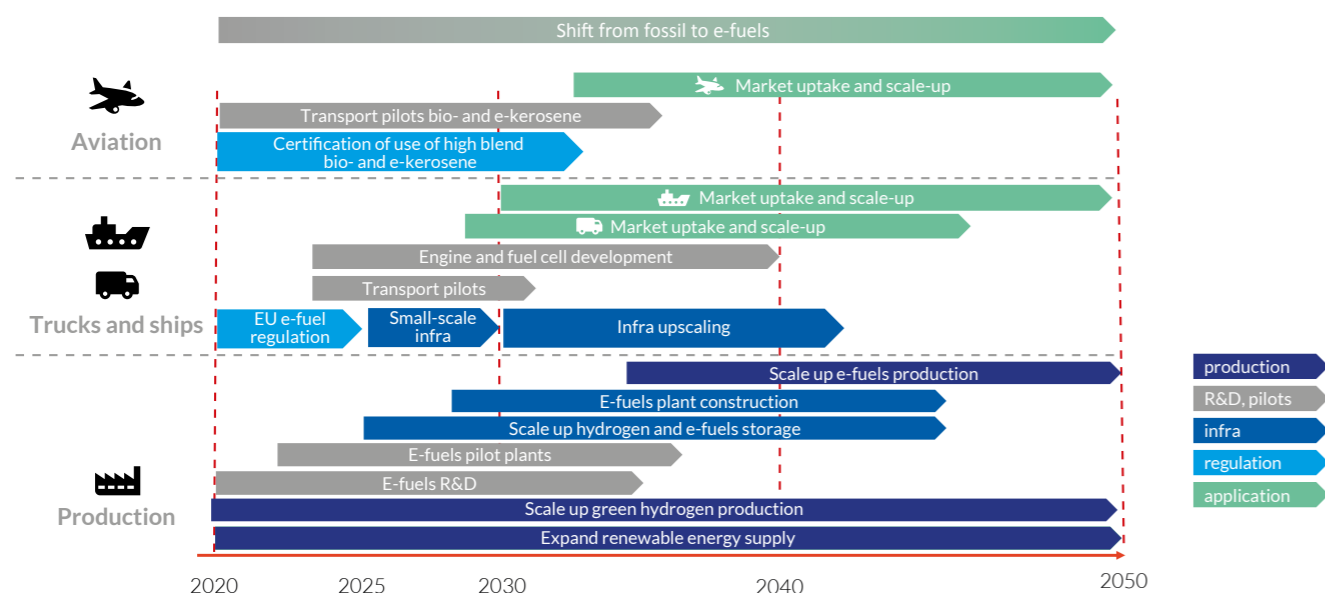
Shift from fossil to e-fuels

Market uptake and scale-up

Aviation

Transport pilots bio- and e-kerosene

Certification of use of high blend bio- and e-kerosene

Market uptake and scale-up

Market uptake and scale-up

Engine and fuel cell development

Transport pilots

Trucks and ships

EU e-fuel regulation

Small-scale infra

Infra upscaling

Scale up e-fuels production

E-fuels plant construction

Scale up hydrogen and e-fuels storage

E-fuels pilot plants

E-fuels R&D

Production

Scale up green hydrogen production

Expand renewable energy supply

production
R&D, pilots
infra
regulation
application

2020 2025 2030 2040 2050